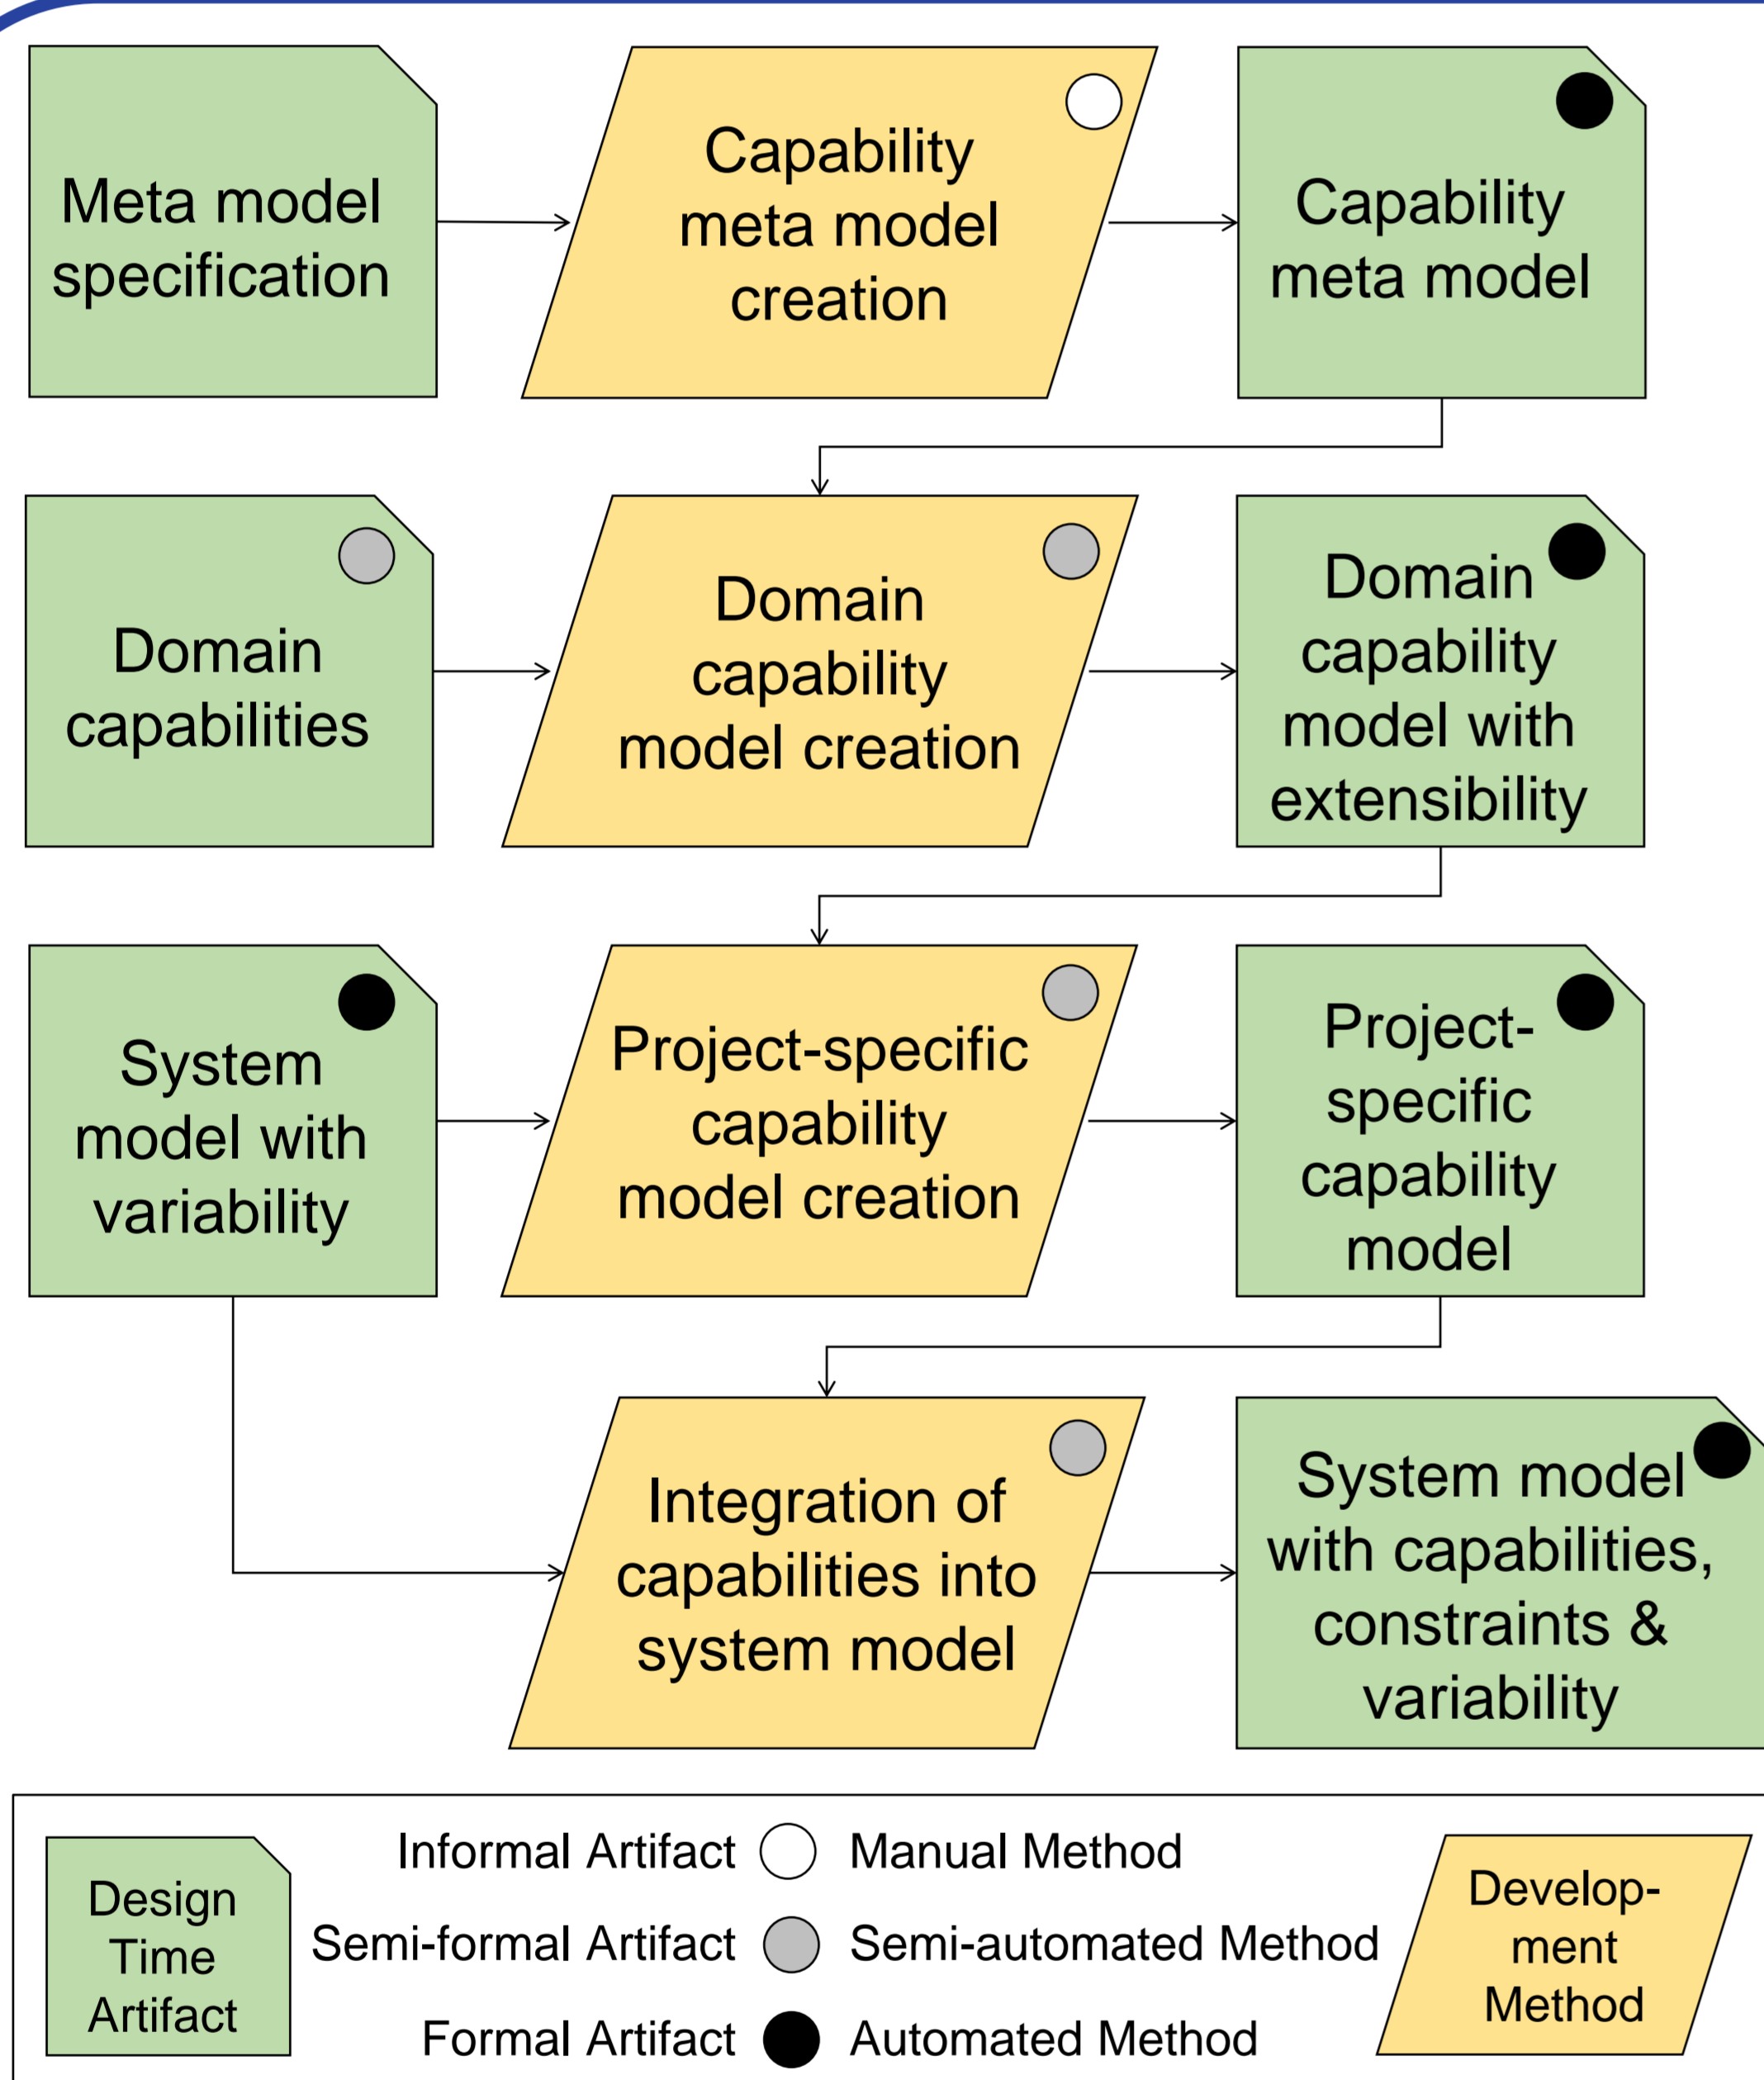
Meta model specification

Capability meta model creation

Capability meta model

Domain capabilities

Domain capability model creation

Domain capability model with extensibility

System model with variability

Project-specific capability model creation

Project-specific capability model

Integration of capabilities into system model

System model with capabilities, constraints & variability

Design Time Artifact

Informal Artifact Manual Method

Semi-formal Artifact Semi-automated Method

Formal Artifact Automated Method

Development Method